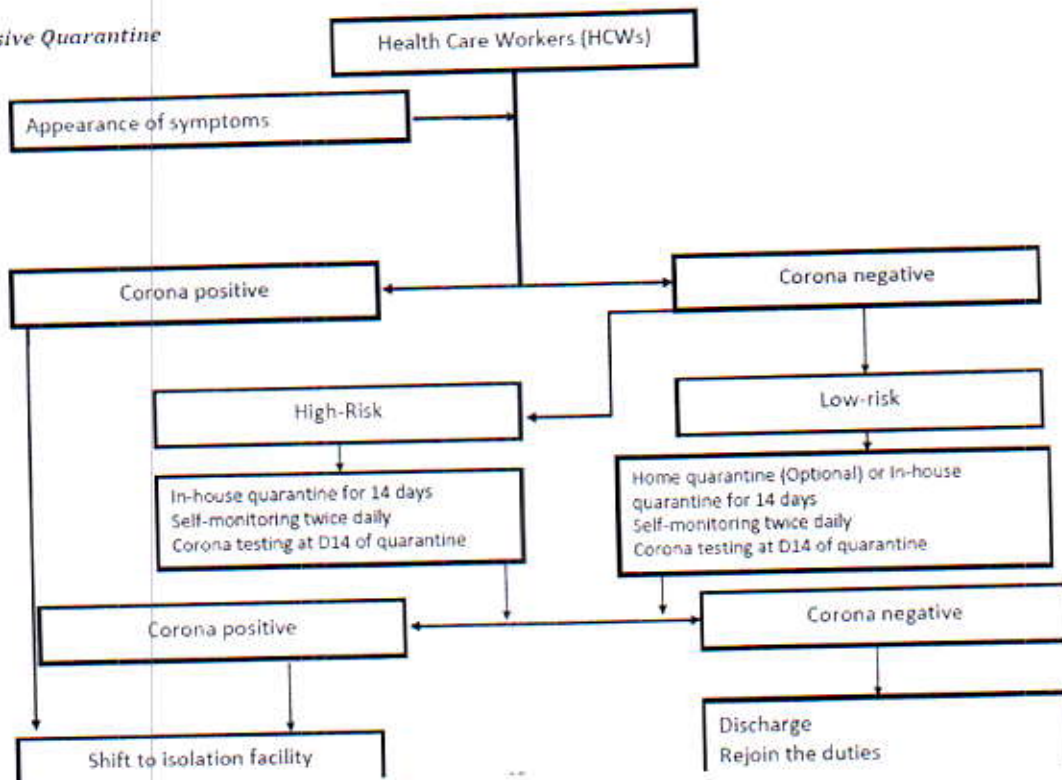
sive Quarantine

Health Care Workers (HCWs)

Appearance of symptoms

Corona positive

Corona negative

High-Risk

Low-risk

In-house quarantine for 14 days
Self-monitoring twice daily
Corona testing at D14 of quarantine

Home quarantine (Optional) or In-house quarantine for 14 days
Self-monitoring twice daily
Corona testing at D14 of quarantine

Corona positive

Corona negative

Shift to isolation facility

Discharge
Rejoin the duties